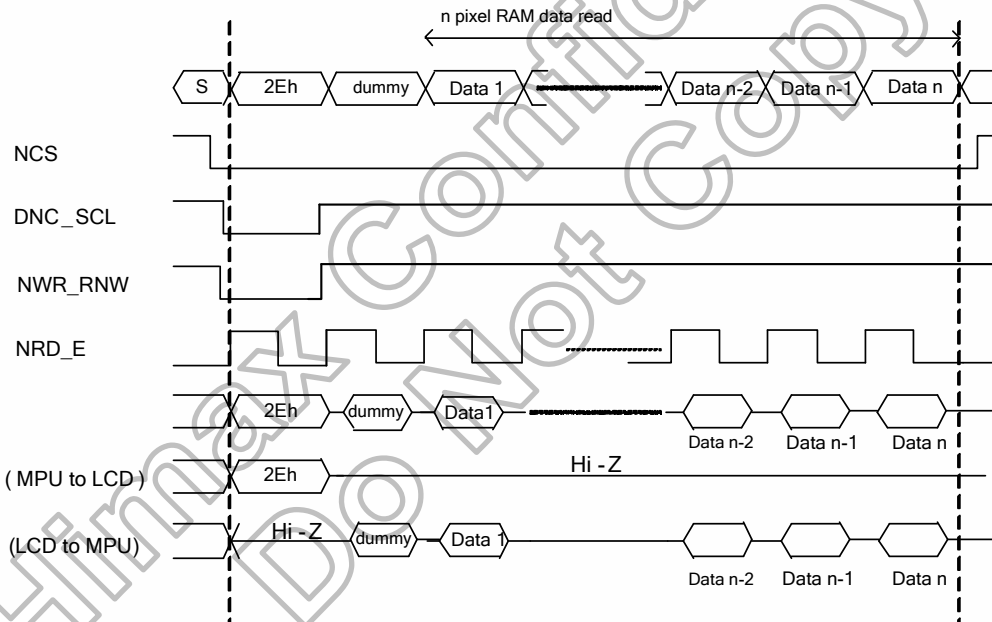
n pixel RAM data read

S
2Eh
dummy
Data 1
Data n-2
Data n-1
Data n

NCS

DNC_SCL

NWR_RNW

NRD_E

2Eh
dummy
Data1
Data n-2
Data n-1
Data n

( MPU to LCD )
2Eh
Hi - Z

(LCD to MPU)
Hi - Z
dummy
Data 1
Data n-2
Data n-1
Data n

Himax Confidential Do Not Copy